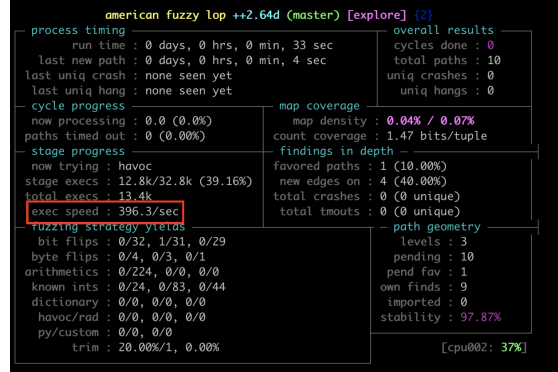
american fuzzy lop ++2.64d (master) [explore] {2}

process timing
run time : 0 days, 0 hrs, 0 min, 33 sec
last new path : 0 days, 0 hrs, 0 min, 4 sec
last uniq crash : none seen yet
last uniq hang : none seen yet

overall results
cycles done : 0
total paths : 10
uniq crashes : 0
uniq hangs : 0

cycle progress
now processing : 0.0 (0.0%)
paths timed out : 0 (0.00%)

map coverage
map density : 0.04% / 0.07%
count coverage : 1.47 bits/tuple

stage progress
now trying : havoc
stage execs : 12.8k/32.8k (39.16%)
total execs : 13.4k
exec speed : 396.3/sec

findings in depth
favored paths : 1 (10.00%)
new edges on : 4 (40.00%)
total crashes : 0 (0 unique)
total tmouts : 0 (0 unique)

fuzzing strategy yields
bit flips : 0/32, 1/31, 0/29
byte flips : 0/4, 0/3, 0/1
arithmetics : 0/224, 0/0, 0/0
known ints : 0/24, 0/83, 0/44
dictionary : 0/0, 0/0, 0/0
havoc/rad : 0/0, 0/0, 0/0
py/custom : 0/0, 0/0
trim : 20.00%/1, 0.00%

path geometry
levels : 3
pending : 10
pend fav : 1
own finds : 9
imported : 0
stability : 97.87%

[cpu002: 37%]